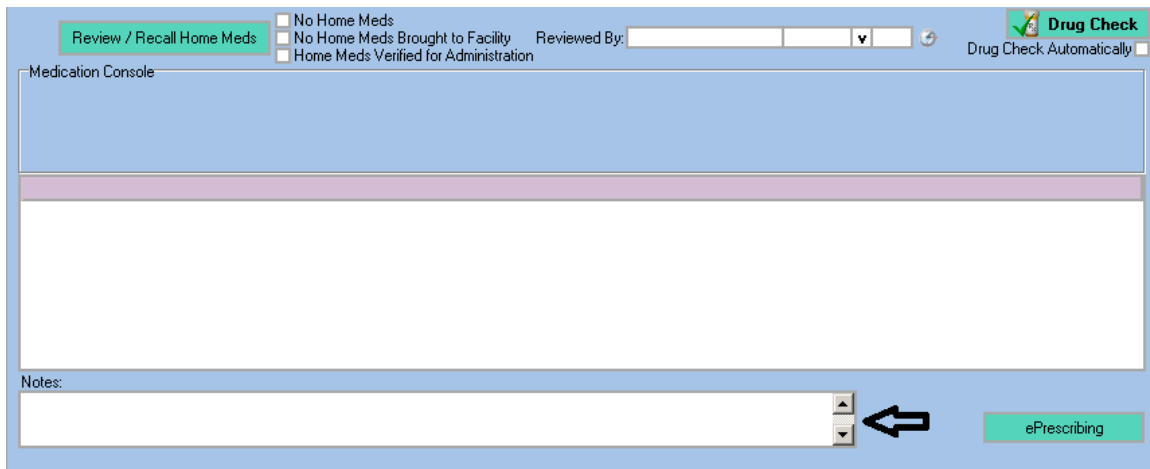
Review / Recall Home Meds

No Home Meds
No Home Meds Brought to Facility
Home Meds Verified for Administration

Reviewed By:

Drug Check
Drug Check Automatically

Medication Console

Notes:

ePrescribing